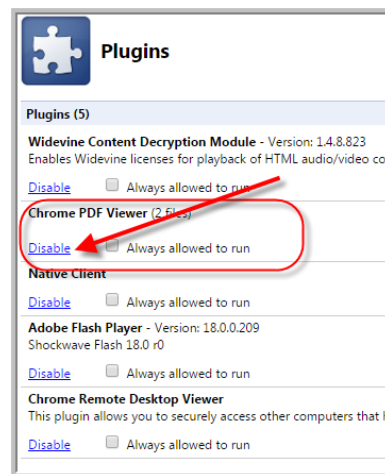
Plugins

Plugins (5)

Widevine Content Decryption Module - Version: 1.4.8.823
Enables Widevine licenses for playback of HTML audio/video co

Disable Always allowed to run

Chrome PDF Viewer (2 files)

Disable Always allowed to run

Native Client

Disable Always allowed to run

Adobe Flash Player - Version: 18.0.0.209
Shockwave Flash 18.0 r0

Disable Always allowed to run

Chrome Remote Desktop Viewer
This plugin allows you to securely access other computers that l

Disable Always allowed to run